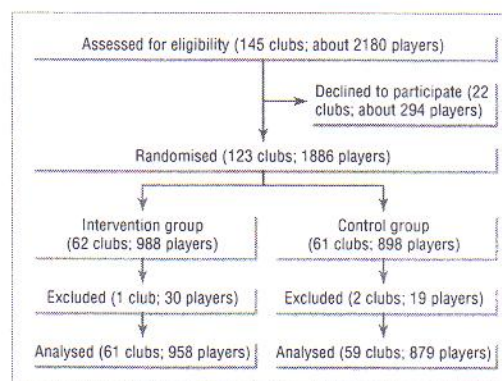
Assessed for eligibility (145 clubs; about 2180 players)

Declined to participate (22 clubs; about 294 players)

Randomised (123 clubs; 1886 players)

Intervention group (62 clubs; 988 players)

Excluded (1 club; 30 players)

Analysed (61 clubs; 958 players)

Control group (61 clubs; 898 players)

Excluded (2 clubs; 19 players)

Analysed (59 clubs; 879 players)